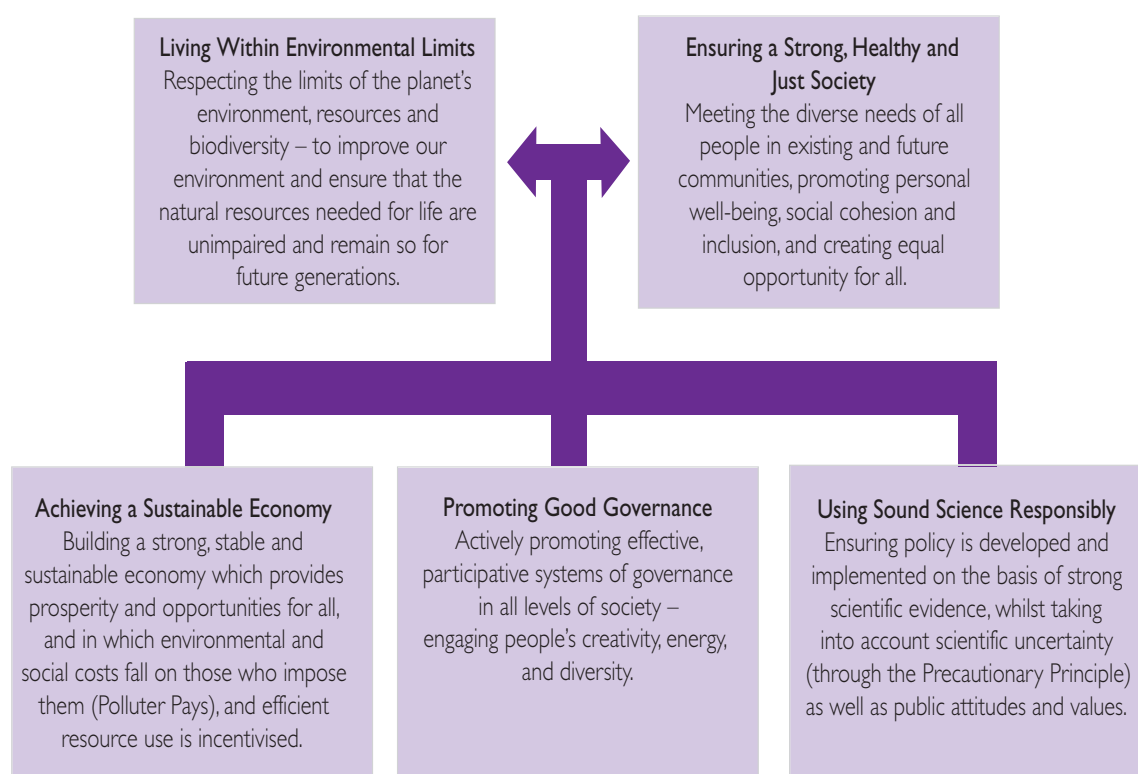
Living Within Environmental Limits
Respecting the limits of the planet's environment, resources and biodiversity – to improve our environment and ensure that the natural resources needed for life are unimpaired and remain so for future generations.

Ensuring a Strong, Healthy and Just Society
Meeting the diverse needs of all people in existing and future communities, promoting personal well-being, social cohesion and inclusion, and creating equal opportunity for all.

Achieving a Sustainable Economy
Building a strong, stable and sustainable economy which provides prosperity and opportunities for all, and in which environmental and social costs fall on those who impose them (Polluter Pays), and efficient resource use is incentivised.

Promoting Good Governance
Actively promoting effective, participative systems of governance in all levels of society – engaging people's creativity, energy, and diversity.

Using Sound Science Responsibly
Ensuring policy is developed and implemented on the basis of strong scientific evidence, whilst taking into account scientific uncertainty (through the Precautionary Principle) as well as public attitudes and values.